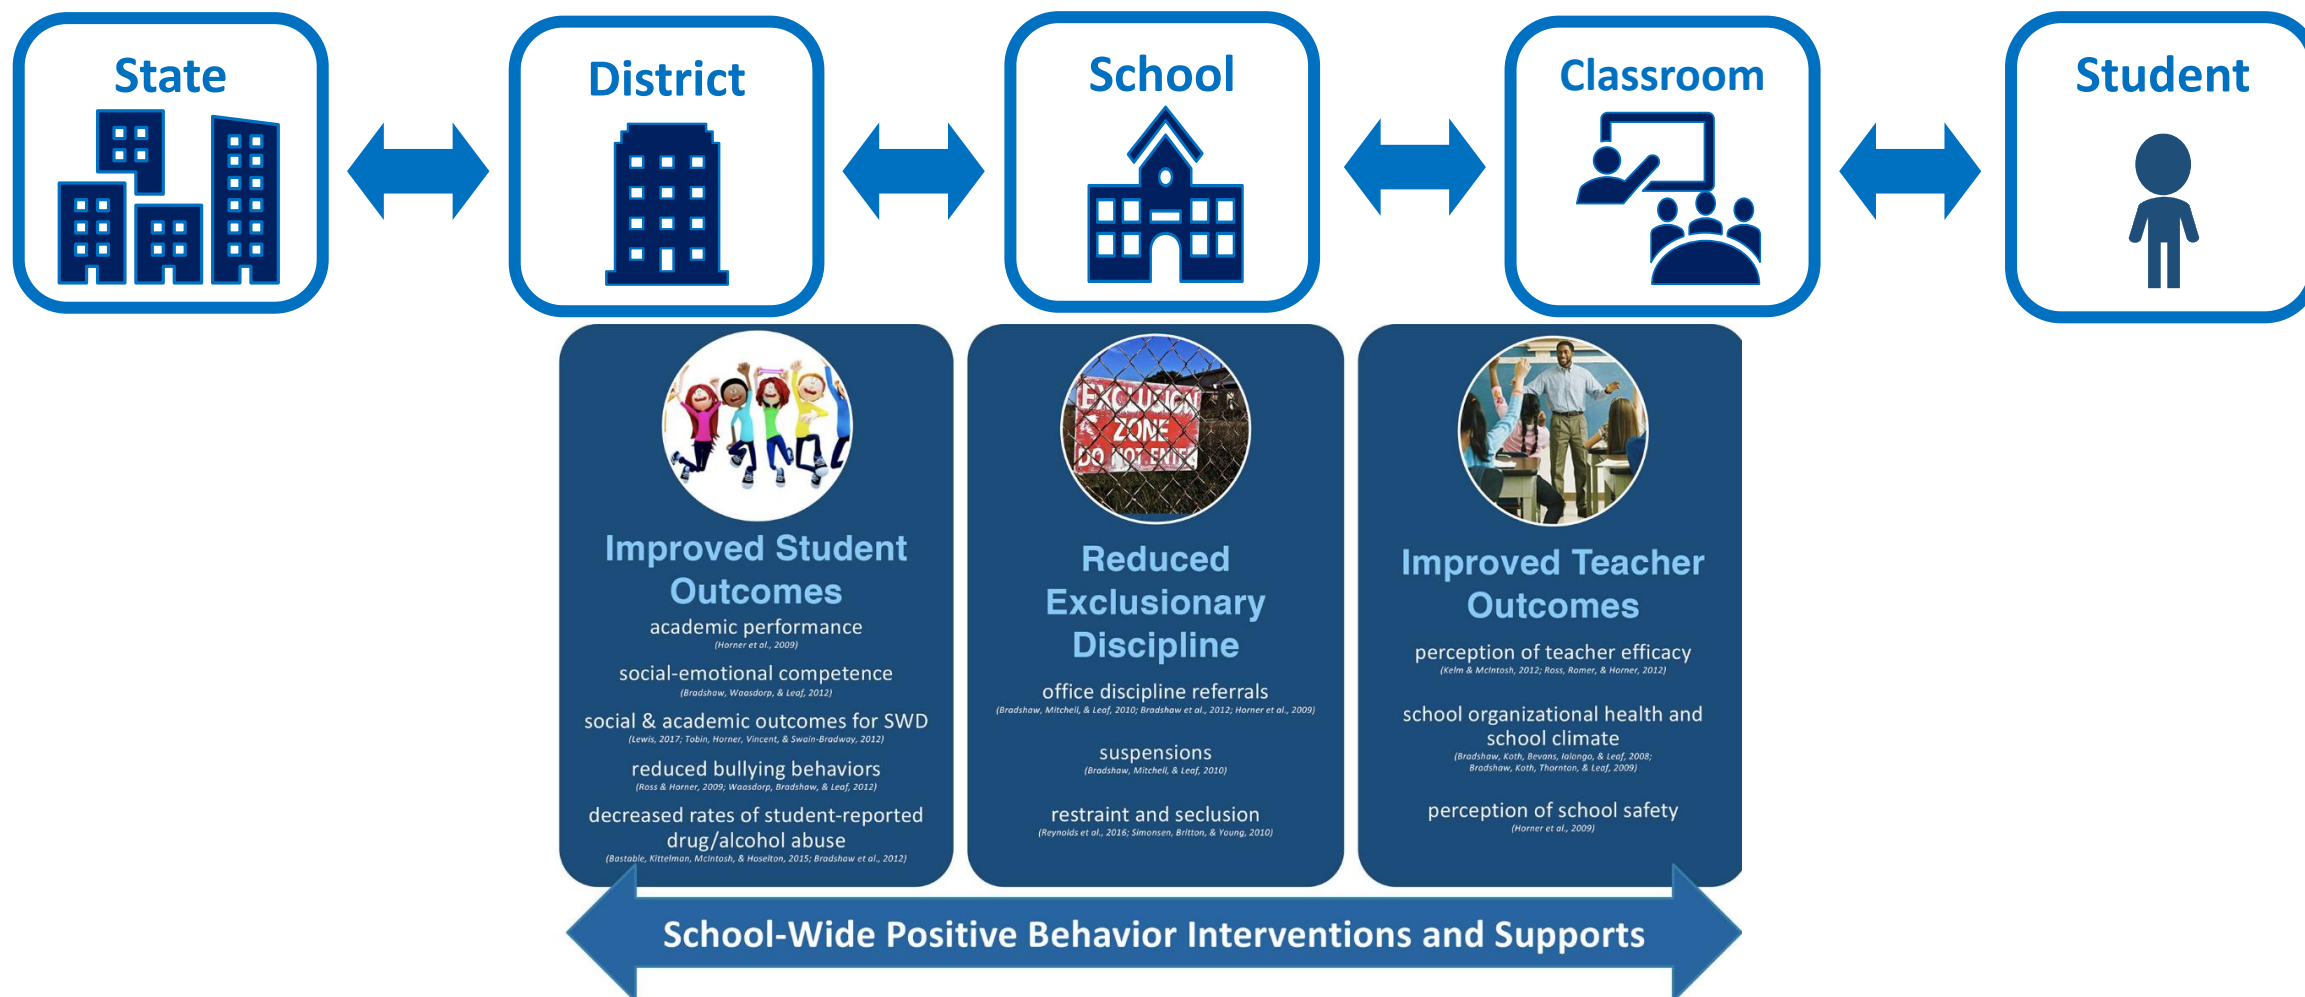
State

District

School

Classroom

Student

EXCLUSION ZONE DO NOT ENTER

Improved Student Outcomes

academic performance
(Horner et al., 2009)

social-emotional competence
(Bradshaw, Waasdorp, & Leaf, 2012)

social & academic outcomes for SWD
(Lewis, 2017; Tobin, Horner, Vincent, & Swain-Bradway, 2012)

reduced bullying behaviors
(Ross & Horner, 2009; Waasdorp, Bradshaw, & Leaf, 2012)

decreased rates of student-reported drug/alcohol abuse
(Bastable, Kittelman, McIntosh, & Hoselton, 2015; Bradshaw et al., 2012)

Reduced Exclusionary Discipline

office discipline referrals
(Bradshaw, Mitchell, & Leaf, 2010; Bradshaw et al., 2012; Horner et al., 2009)

suspensions
(Bradshaw, Mitchell, & Leaf, 2010)

restraint and seclusion
(Reynolds et al., 2016; Simonsen, Britton, & Young, 2010)

Improved Teacher Outcomes

perception of teacher efficacy
(Kelm & McIntosh, 2012; Ross, Romer, & Horner, 2012)

school organizational health and school climate
(Bradshaw, Koth, Bevans, Ialongo, & Leaf, 2008; Bradshaw, Koth, Thornton, & Leaf, 2009)

perception of school safety
(Horner et al., 2009)

School-Wide Positive Behavior Interventions and Supports